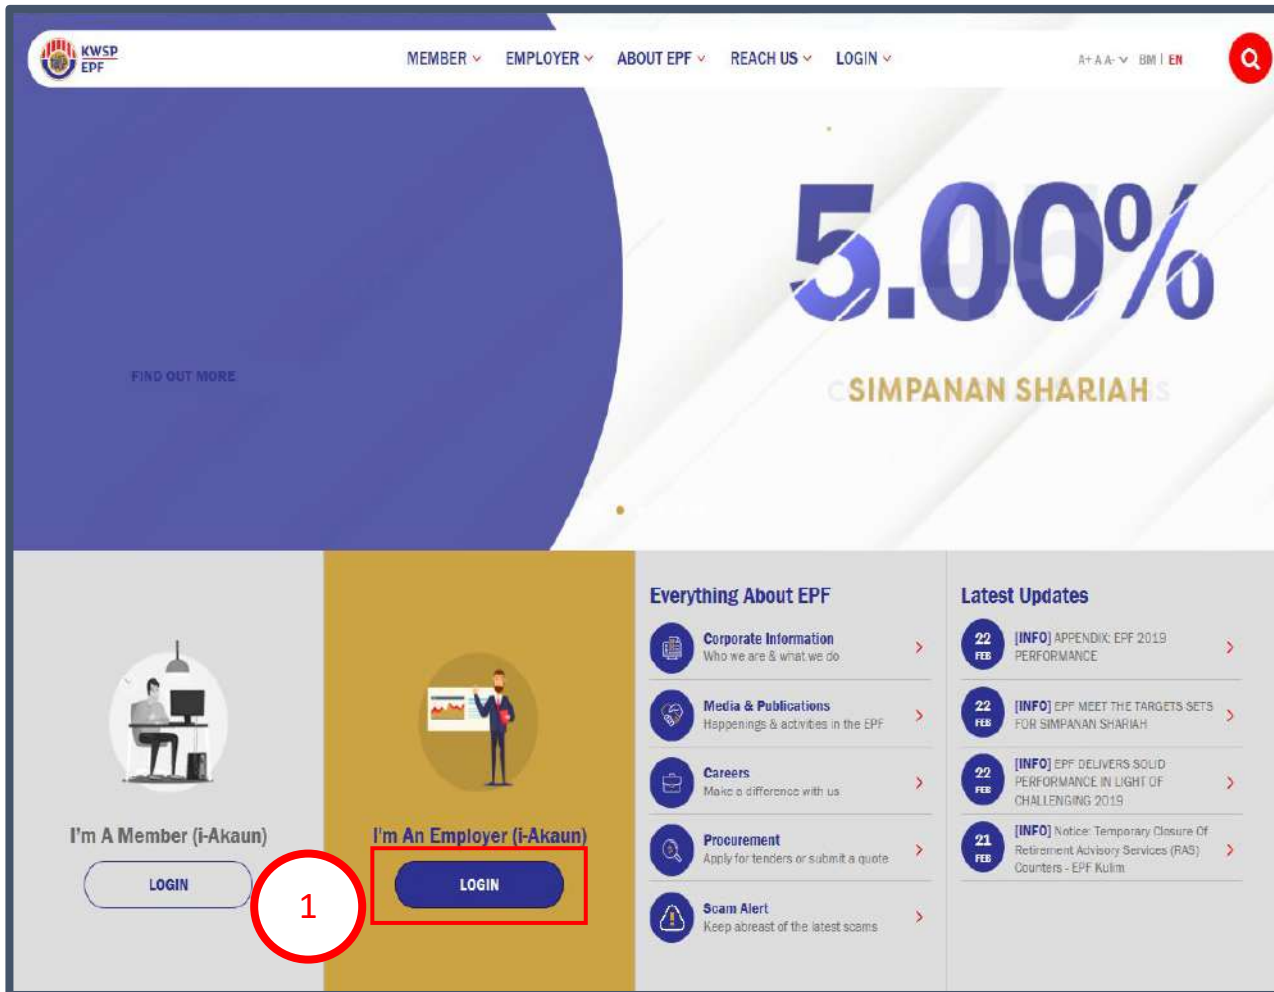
KWSP EPF

MEMBER EMPLOYER ABOUT EPF REACH US LOGIN

A+ A A- BM | EN

5.00%

SIMPANAN SHARIAH

FIND OUT MORE

I'm A Member (i-Akaun)

LOGIN

I'm An Employer (i-Akaun)

LOGIN

1

Everything About EPF

Corporate Information
Who we are & what we do

Media & Publications
Happenings & activities in the EPF

Careers
Make a difference with us

Procurement
Apply for tenders or submit a quote

Scam Alert
Keep abreast of the latest scams

Latest Updates

22 FEB [INFO] APPENDIX: EPF 2019 PERFORMANCE

22 FEB [INFO] EPF MEET THE TARGETS SETS FOR SIMPANAN SHARIAH

22 FEB [INFO] EPF DELIVERS SOLID PERFORMANCE IN LIGHT OF CHALLENGING 2019

21 FEB [INFO] Notice: Temporary Closure Of Retirement Advisory Services (RAS) Counters - EPF Kulim